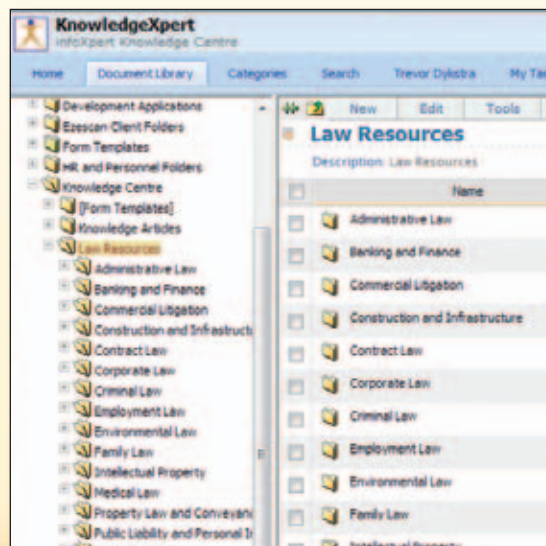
KnowledgeXpert
InfoXpert Knowledge Centre

Home
Document Library
Categories
Search
Trevor Dykstra
My Ta

Development Applications
Ezescan Client Folders
Form Templates
HR and Personnel Folders
Knowledge Centre
[Form Templates]
Knowledge Articles
Law Resources
Administrative Law
Banking and Finance
Commercial Litigation
Construction and Infrastructu
Contract Law
Corporate Law
Criminal Law
Employment Law
Environmental Law
Family Law
Intellectual Property
Medical Law
Property Law and Conveyan
Public Liability and Personal I

New
Edit
Tools

Law Resources
Description: Law Resources

Name
Administrative Law
Banking and Finance
Commercial Litigation
Construction and Infrastructure
Contract Law
Corporate Law
Criminal Law
Employment Law
Environmental Law
Family Law
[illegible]